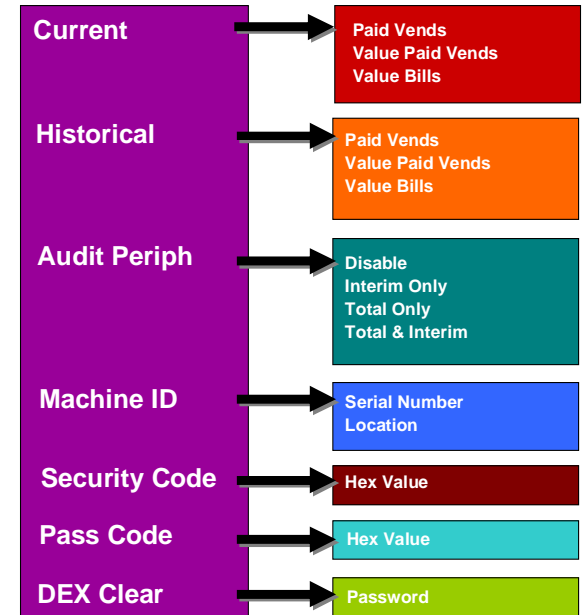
Current

Paid Vends
Value Paid Vends
Value Bills

Historical

Paid Vends
Value Paid Vends
Value Bills

Audit Periph

Disable
Interim Only
Total Only
Total & Interim

Machine ID

Serial Number
Location

Security Code

Hex Value

Pass Code

Hex Value

DEX Clear

Password